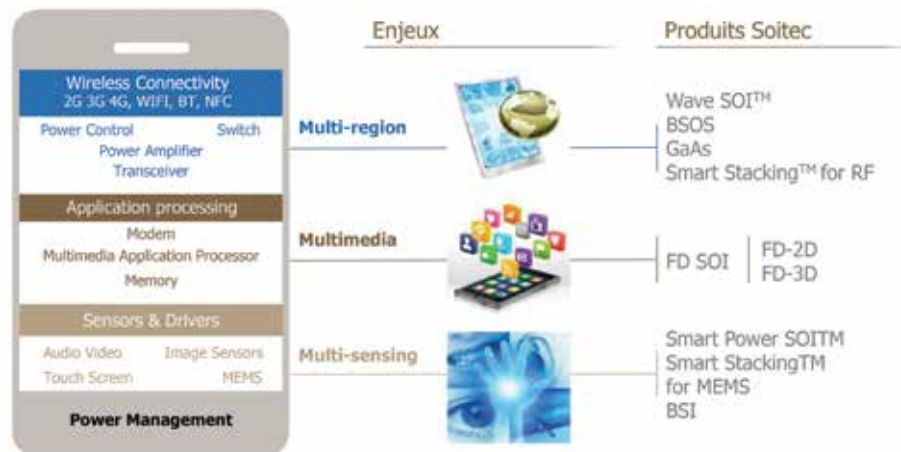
Wireless Connectivity
2G 3G 4G, WIFI, BT, NFC

Power Control
Switch
Power Amplifier
Transceiver

Application processing

Modem
Multimedia Application Processor
Memory

Sensors & Drivers

Audio Video
Image Sensors
Touch Screen
MEMS

Power Management

Enjeux

Produits Soitec

Multi-region

Wave SOI$^{TM}$
BSOS
GaAs
Smart Stacking$^{TM}$ for RF

Multimedia

FD SOI
FD-2D
FD-3D

Multi-sensing

Smart Power SOITM
Smart StackingTM
for MEMS
BSI